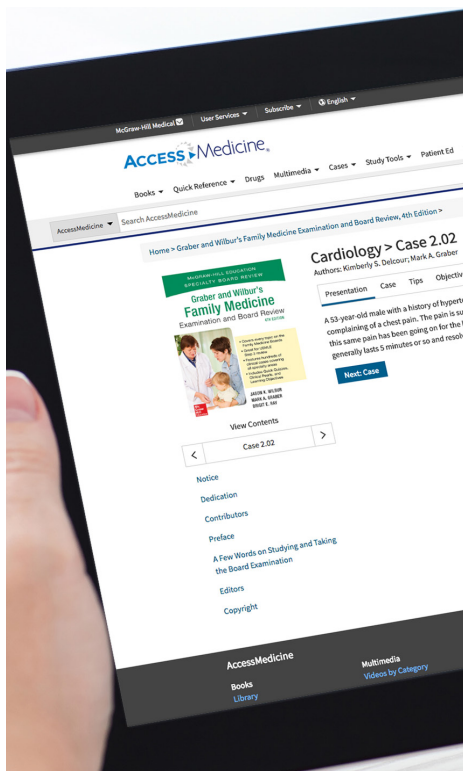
McGraw-Hill Medical | User Services ▾ | Subscribe ▾ | English ▾

ACCESS Medicine

Books ▾ Quick Reference ▾ Drugs Multimedia ▾ Cases ▾ Study Tools ▾ Patient Ed

AccessMedicine ▾ Search AccessMedicine

Home > Graber and Wilbur's Family Medicine Examination and Board Review, 4th Edition >

McGRAW-HILL EDUCATION SPECIALTY BOARD REVIEW

Graber and Wilbur's Family Medicine Examination and Board Review

4TH EDITION

JASON K. WILBUR MARK A. GRABER BRIDGET E. RAY

View Contents

< Case 2.02 >

Notice

Dedication

Contributors

Preface

A Few Words on Studying and Taking the Board Examination

Editors

Copyright

Cardiology > Case 2.02

Authors: Kimberly S. Delcour; Mark A. Graber

Presentation Case Tips Objectiv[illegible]

A 53-year-old male with a history of hypert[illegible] complaining of a chest pain. The pain is su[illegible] this same pain has been going on for the f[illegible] generally lasts 5 minutes or so and resol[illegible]

Next: Case

AccessMedicine

Books
Library

Multimedia
Videos by Category